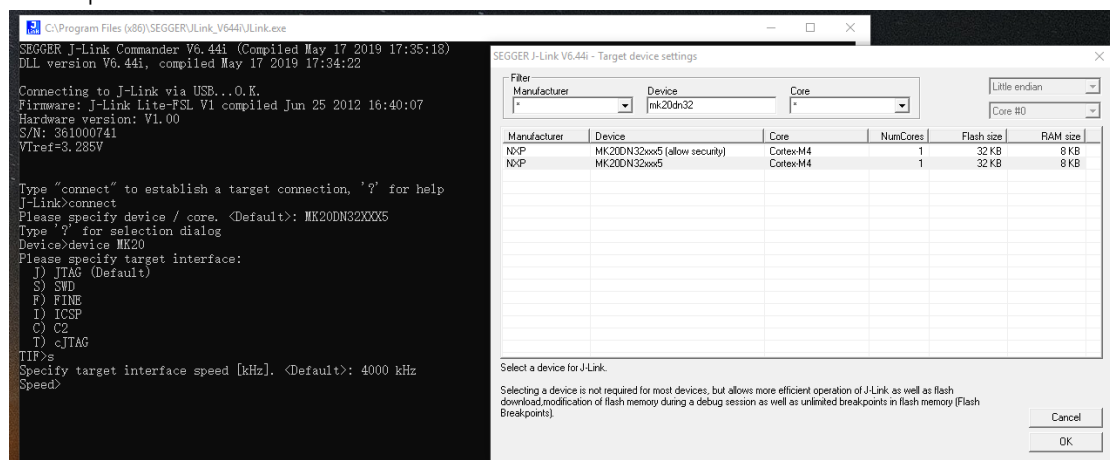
C:\Program Files (x86)\SEGGER\JLink_V644i\JLink.exe

SEGGER J-Link Commander V6.44i (Compiled May 17 2019 17:35:18)
DLL version V6.44i, compiled May 17 2019 17:34:22

Connecting to J-Link via USB...O.K.
Firmware: J-Link Lite-FSL V1 compiled Jun 25 2012 16:40:07
Hardware version: V1.00
S/N: 361000741
VTref=3.285V

Type "connect" to establish a target connection, '?' for help
J-Link>connect
Please specify device / core. <Default>: MK20DN32XXX5
Type '?' for selection dialog
Device>device MK20
Please specify target interface:
J) JTAG (Default)
S) SWD
F) FINE
I) ICSP
C) C2
T) cJTAG
TIF>s
Specify target interface speed [kHz]. <Default>: 4000 kHz
Speed>

SEGGER J-Link V6.44i - Target device settings

Filter
Manufacturer
*
Device
mk20dn32
Core
*

Little endian
Core #0

| Manufacturer | Device | Core | NumCores | Flash size | RAM size |
|---|---|---|---|---|---|
| NXP | MK20DN32xxx5 (allow security) | Cortex-M4 | 1 | 32 KB | 8 KB |
| NXP | MK20DN32xxx5 | Cortex-M4 | 1 | 32 KB | 8 KB |

Select a device for J-Link.

Selecting a device is not required for most devices, but allows more efficient operation of J-Link as well as flash download,modification of flash memory during a debug session as well as unlimited breakpoints in flash memory (Flash Breakpoints).

Cancel
OK